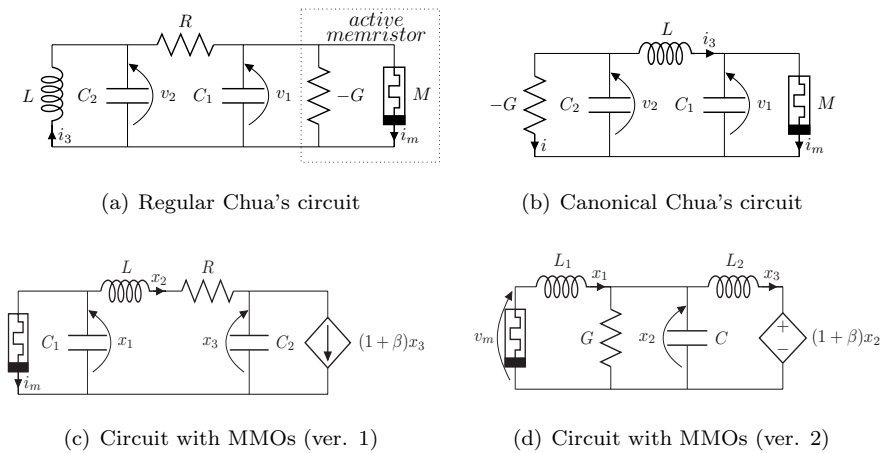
$R$

active memristor

$L$ $C_2$ $v_2$ $C_1$ $v_1$ $-G$ $M$

$i_3$ $i_m$

(a) Regular Chua's circuit

$L$ $i_3$

$-G$ $C_2$ $v_2$ $C_1$ $v_1$ $M$

$i$ $i_m$

(b) Canonical Chua's circuit

$L$ $x_2$ $R$

$C_1$ $x_1$ $x_3$ $C_2$ $(1+\beta)x_3$

$i_m$

(c) Circuit with MMOs (ver. 1)

$L_1$ $x_1$ $L_2$ $x_3$

$v_m$ $G$ $x_2$ $C$ $+$ $-$ $(1+\beta)x_2$

(d) Circuit with MMOs (ver. 2)